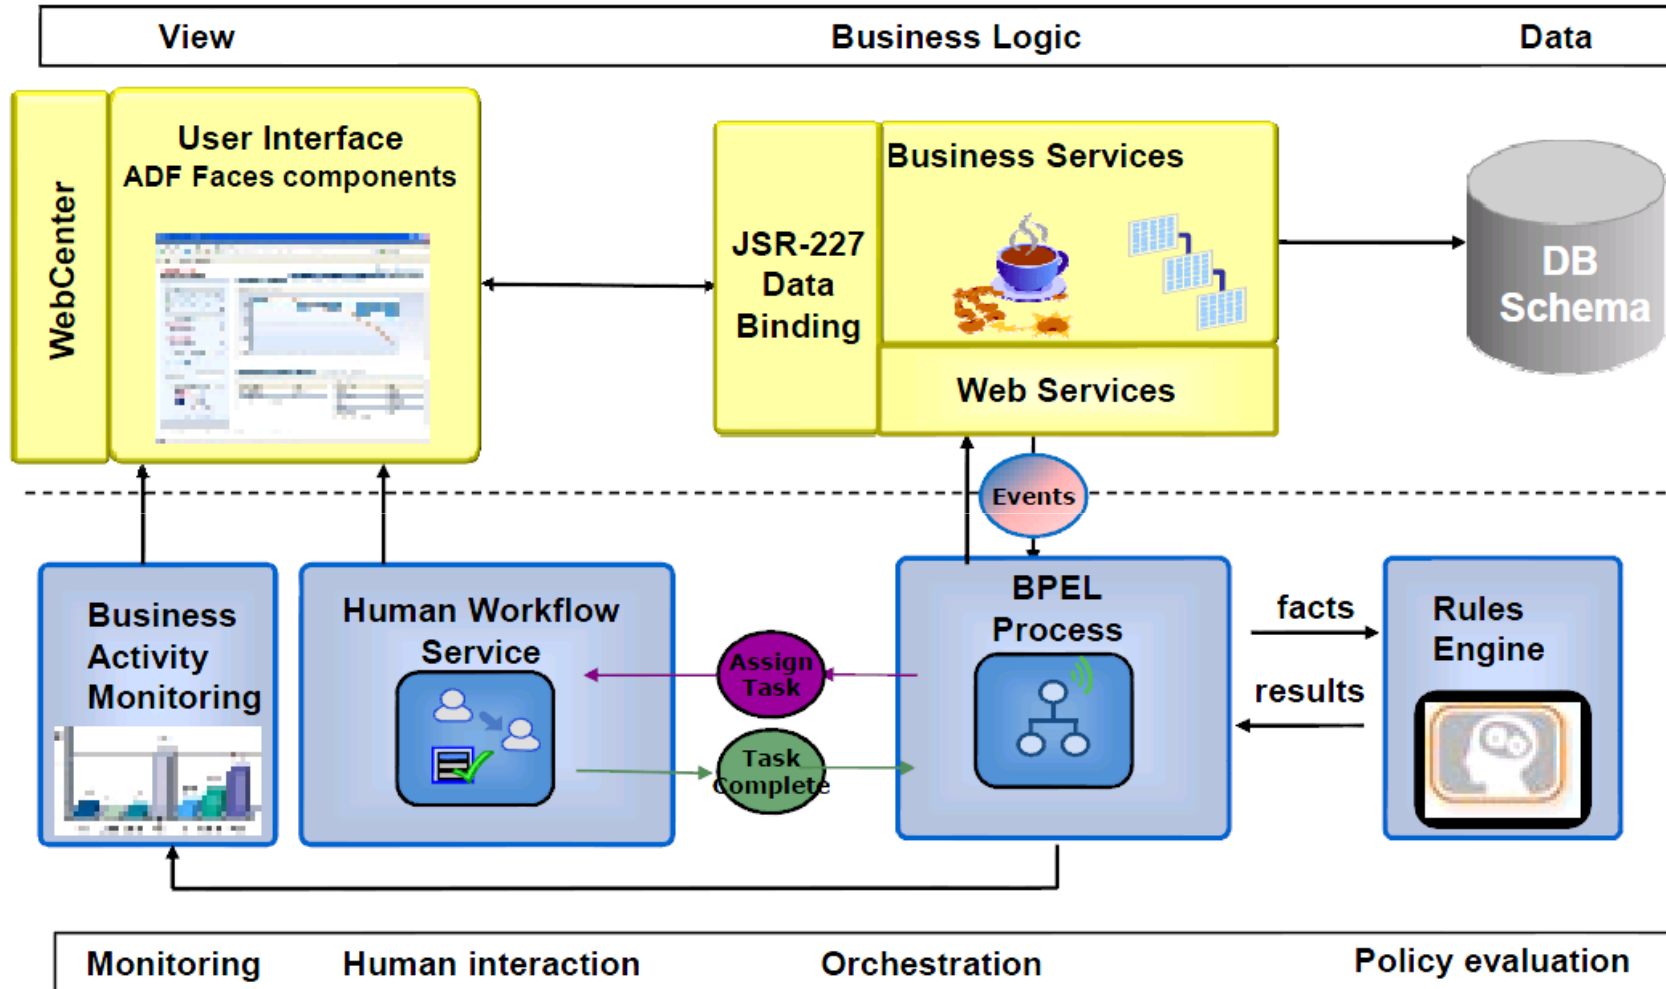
View Business Logic Data

WebCenter

User Interface
ADF Faces components

JSR-227 Data Binding

Business Services

Web Services

DB Schema

Events

Business Activity Monitoring

Human Workflow Service

Assign Task

Task Complete

BPEL Process

facts

results

Rules Engine

Monitoring Human interaction Orchestration Policy evaluation